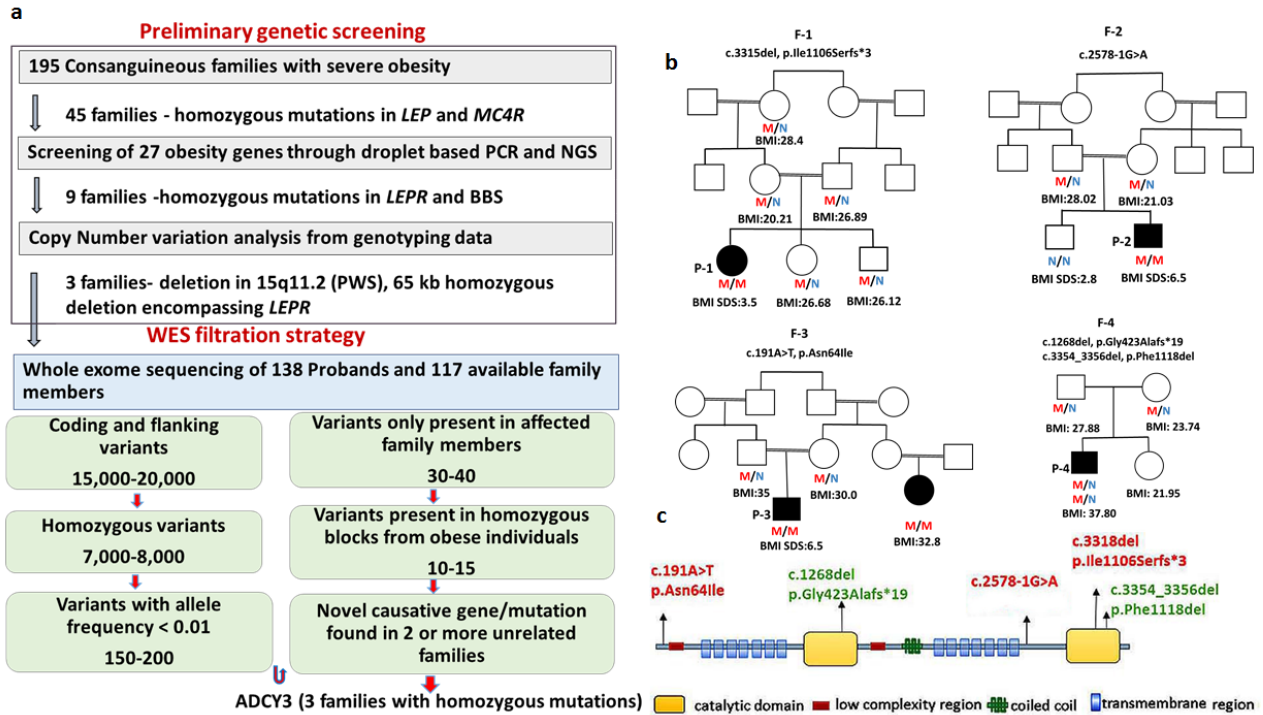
a

Preliminary genetic screening

195 Consanguineous families with severe obesity

45 families - homozygous mutations in LEP and MC4R

Screening of 27 obesity genes through droplet based PCR and NGS

9 families -homozygous mutations in LEPR and BBS

Copy Number variation analysis from genotyping data

3 families- deletion in 15q11.2 (PWS), 65 kb homozygous deletion encompassing LEPR

WES filtration strategy

Whole exome sequencing of 138 Probands and 117 available family members

Coding and flanking variants
15,000-20,000

Homozygous variants
7,000-8,000

Variants with allele frequency < 0.01
150-200

Variants only present in affected family members
30-40

Variants present in homozygous blocks from obese individuals
10-15

Novel causative gene/mutation found in 2 or more unrelated families

ADCY3 (3 families with homozygous mutations)

b

F-1
c.3315del, p.Ile1106Serfs*3
M/N
BMI:28.4
M/N
BMI:20.21
BMI:26.89
P-1
M/M
BMI SDS:3.5
BMI:26.68
BMI:26.12

F-2
c.2578-1G>A
M/N
BMI:28.02
M/N
BMI:21.03
N/N
BMI SDS:2.8
P-2
M/M
BMI SDS:6.5

F-3
c.191A>T, p.Asn64Ile
M/N
BMI:35
M/N
BMI:30.0
P-3
M/M
BMI SDS:6.5
M/M
BMI:32.8

F-4
c.1268del, p.Gly423Alafs*19
c.3354_3356del, p.Phe1118del
M/N
BMI: 27.88
M/N
BMI: 23.74
P-4
M/N
M/N
BMI: 37.80
BMI: 21.95

c

c.191A>T
p.Asn64Ile
c.1268del
p.Gly423Alafs*19
c.2578-1G>A
c.3318del
p.Ile1106Serfs*3
c.3354_3356del
p.Phe1118del

catalytic domain
low complexity region
coiled coil
transmembrane region